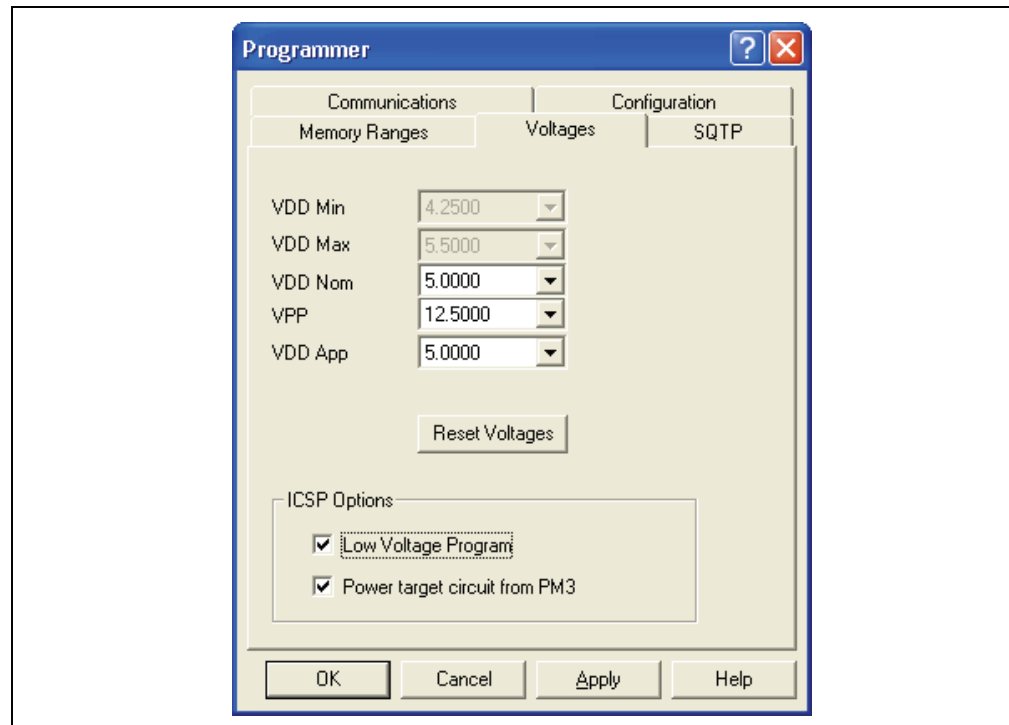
Programmer

Communications
Configuration
Memory Ranges
Voltages
SQTP

VDD Min 4.2500
VDD Max 5.5000
VDD Nom 5.0000
VPP 12.5000
VDD App 5.0000

Reset Voltages

ICSP Options
Low Voltage Program
Power target circuit from PM3

OK
Cancel
Apply
Help